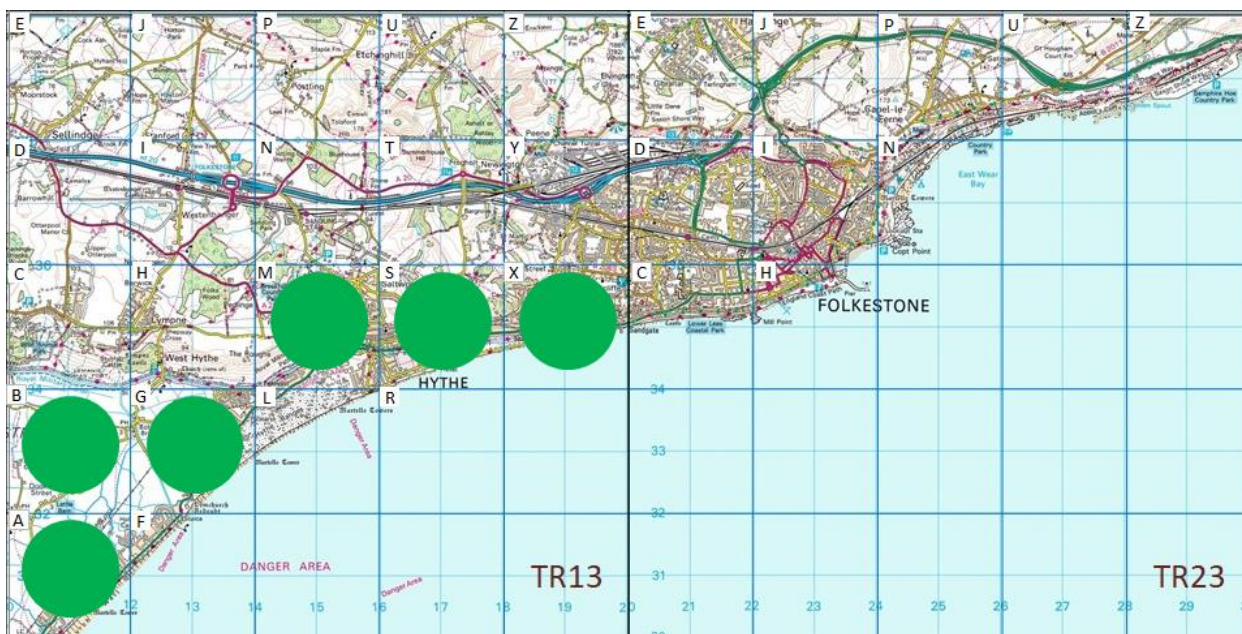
E
J
P
U
Z
E
J
P
U
Z
D
I
N
T
Y
D
I
N
C
H
M
S
X
C
H
B
G
L
R
A
F
Sellindge
Etchinghill
Newington
Peene
Lympne
West Hythe
HYTHE
FOLKESTONE
Sandgate
Mill Point
Copt Point
East Wear Bay
Capel-le-Ferne
Country Park
Danger Area
Danger Area
DANGER AREA
TR13
TR23
34
33
32
31
12
13
14
15
16
17
18
19
20
21
22
23
24
25
26
27
28
29